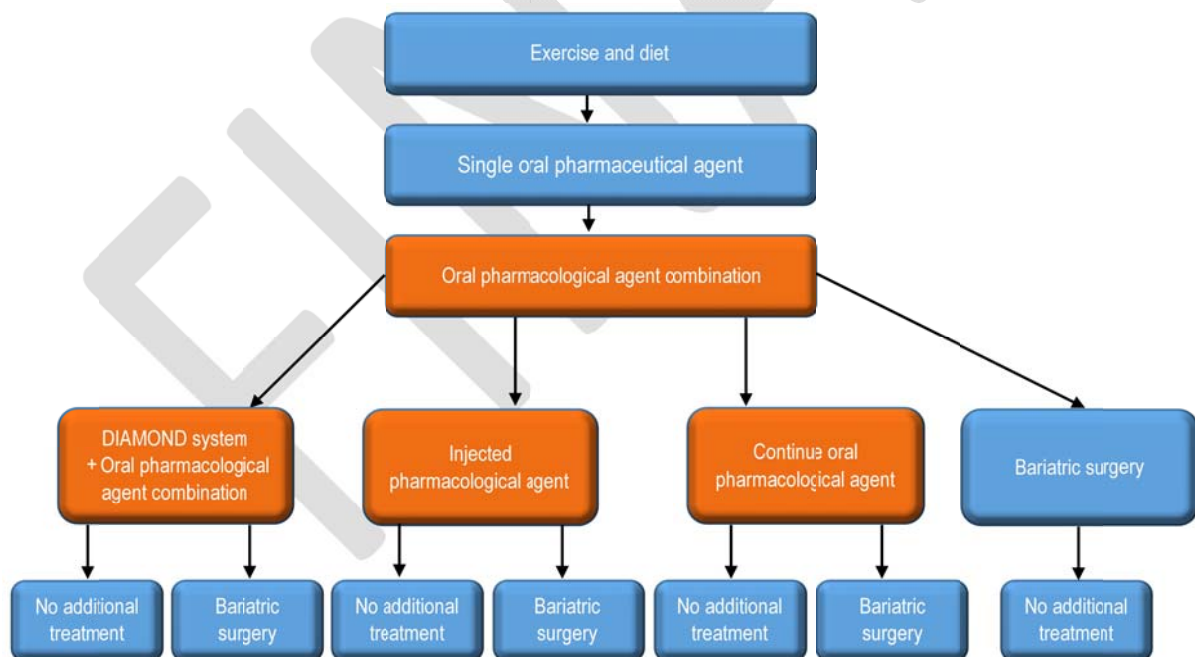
Exercise and diet

Single oral pharmaceutical agent

Oral pharmacological agent combination

DIAMOND system + Oral pharmacological agent combination

Injected pharmacological agent

Continue oral pharmacological agent

Bariatric surgery

No additional treatment

Bariatric surgery

No additional treatment

Bariatric surgery

No additional treatment

Bariatric surgery

No additional treatment